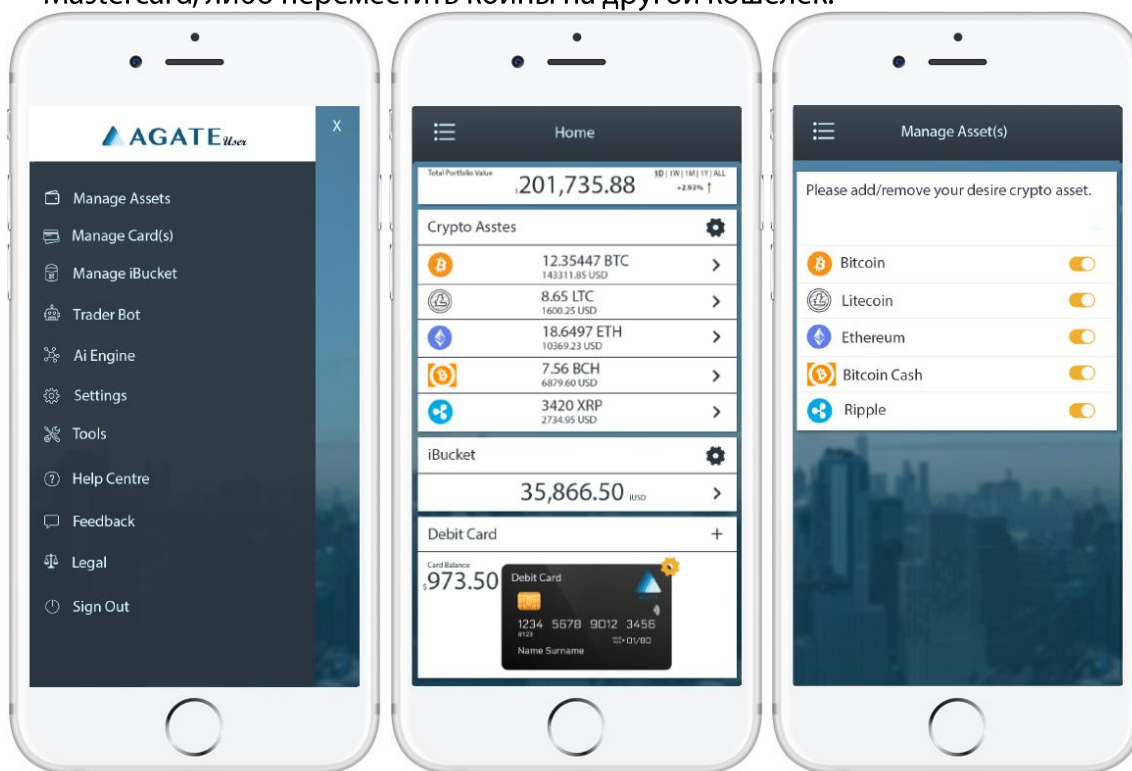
Mastercard, либо переместить коины на другой кошелек.

AGATE User
X
Manage Assets
Manage Card(s)
Manage iBucket
Trader Bot
Ai Engine
Settings
Tools
Help Centre
Feedback
Legal
Sign Out

Home
Total Portfolio Value
$201,735.88
1D | 1W | 1M | 1Y | ALL
+2.93%
Crypto Asstes
12.35447 BTC
143311.85 USD
8.65 LTC
1600.25 USD
18.6497 ETH
10369.23 USD
7.56 BCH
6879.60 USD
3420 XRP
2734.95 USD
iBucket
35,866.50 iUSD
Debit Card
+
Card Balance
$973.50
Debit Card
1234 5678 9012 3456
0123
01/80
Name Surname

Manage Asset(s)
Please add/remove your desire crypto asset.
Bitcoin
Litecoin
Ethereum
Bitcoin Cash
Ripple